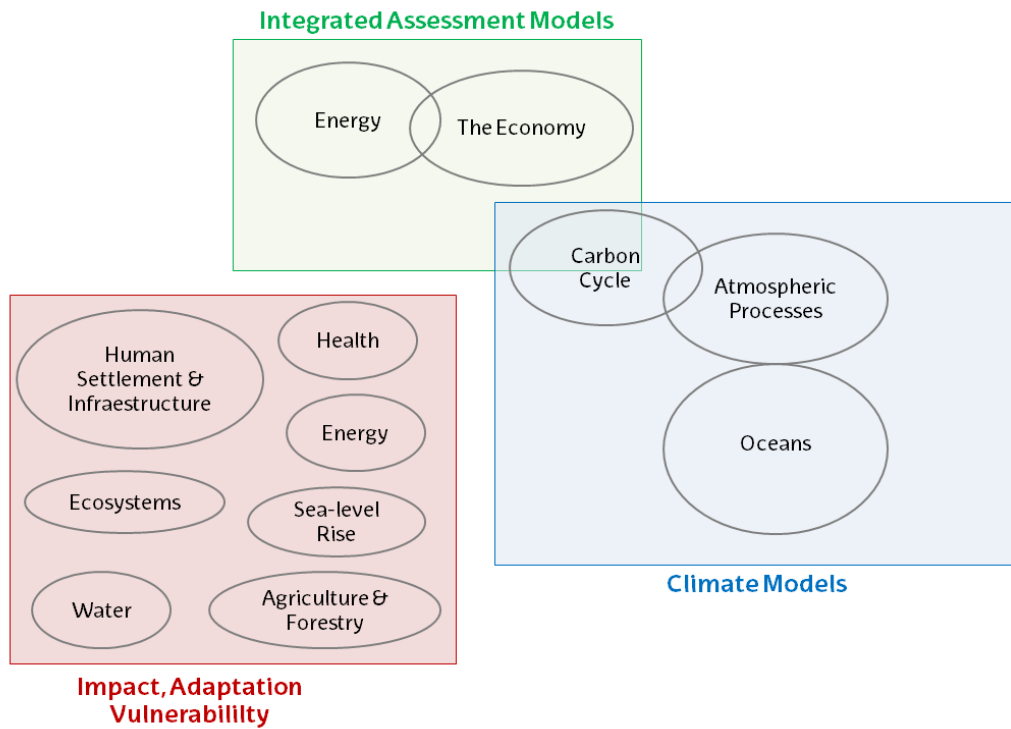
Integrated Assessment Models

Energy

The Economy

Carbon Cycle

Atmospheric Processes

Oceans

Climate Models

Human Settlement & Infraestructure

Health

Energy

Ecosystems

Sea-level Rise

Water

Agriculture & Forestry

Impact, Adaptation Vulnerabililty